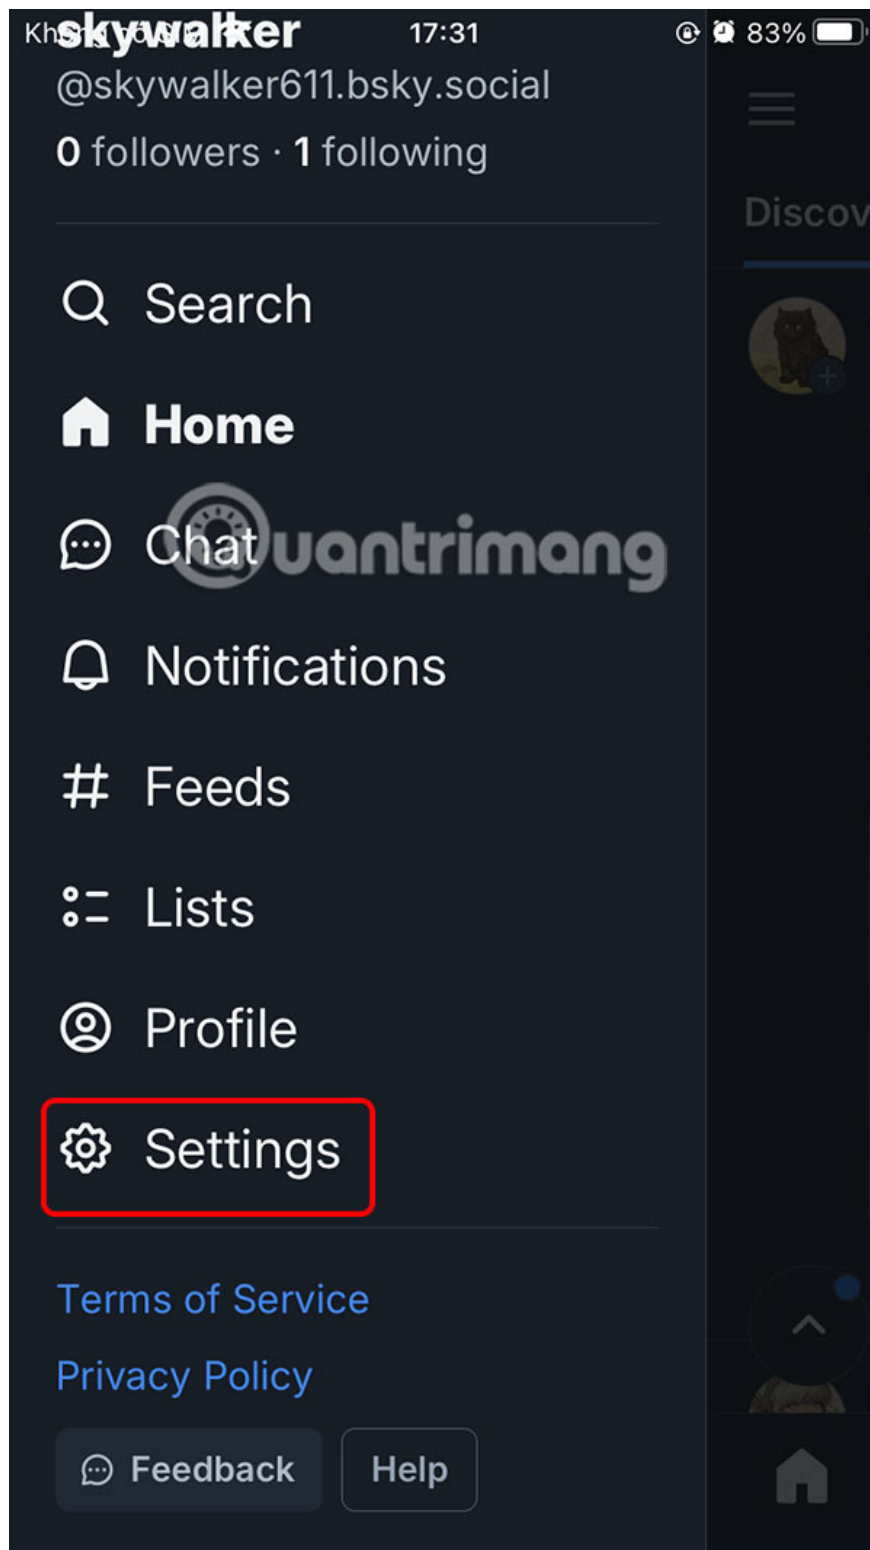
Kh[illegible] 17:31 83%
skywalker
@skywalker611.bsky.social
0 followers · 1 following

Discov

Search
Home
Chat
Notifications
Feeds
Lists
Profile
Settings

Terms of Service
Privacy Policy
Feedback
Help

uantrimang